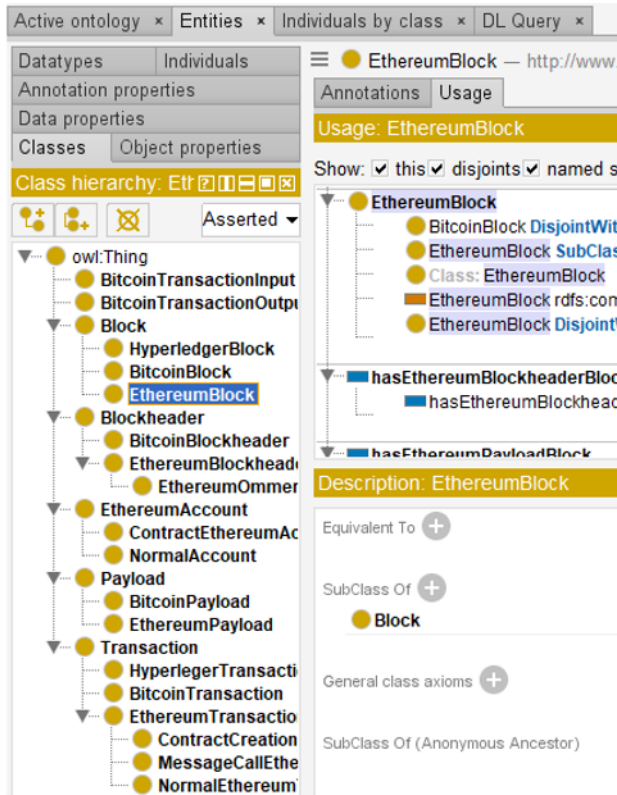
Active ontology × Entities × Individuals by class × DL Query ×

Datatypes Individuals
Annotation properties
Data properties
Classes Object properties

Class hierarchy: Eth

Asserted

owl:Thing
BitcoinTransactionInput
BitcoinTransactionOutpu
Block
HyperledgerBlock
BitcoinBlock
EthereumBlock
Blockheader
BitcoinBlockheader
EthereumBlockhead
EthereumOmmer
EthereumAccount
ContractEthereumAc
NormalAccount
Payload
BitcoinPayload
EthereumPayload
Transaction
HyperlegerTransacti
BitcoinTransaction
EthereumTransactio
ContractCreation
MessageCallEthe
NormalEthereum

EthereumBlock — http://www.

Annotations Usage

Usage: EthereumBlock

Show: this disjoints named s

EthereumBlock
BitcoinBlock DisjointWit
EthereumBlock SubClas
Class: EthereumBlock
EthereumBlock rdfs:com
EthereumBlock Disjoint

hasEthereumBlockheaderBloc
hasEthereumBlockhead

hasEthereumPayloadBlock

Description: EthereumBlock

Equivalent To

SubClass Of
Block

General class axioms

SubClass Of (Anonymous Ancestor)